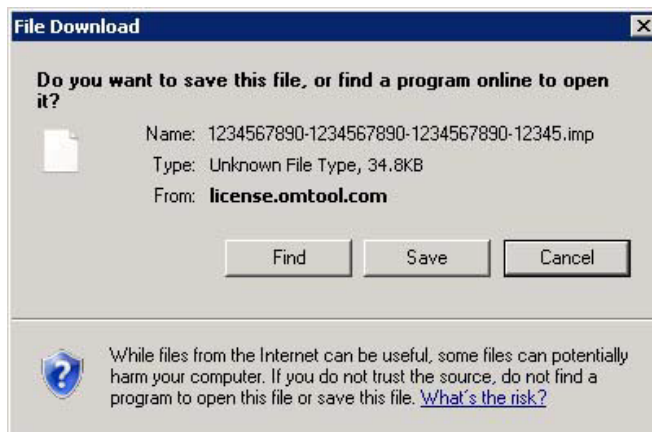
File Download

Do you want to save this file, or find a program online to open it?

Name: 1234567890-1234567890-1234567890-12345.imp

Type: Unknown File Type, 34.8KB

From: license.omtool.com

Find

Save

Cancel

While files from the Internet can be useful, some files can potentially harm your computer. If you do not trust the source, do not find a program to open this file or save this file. What's the risk?